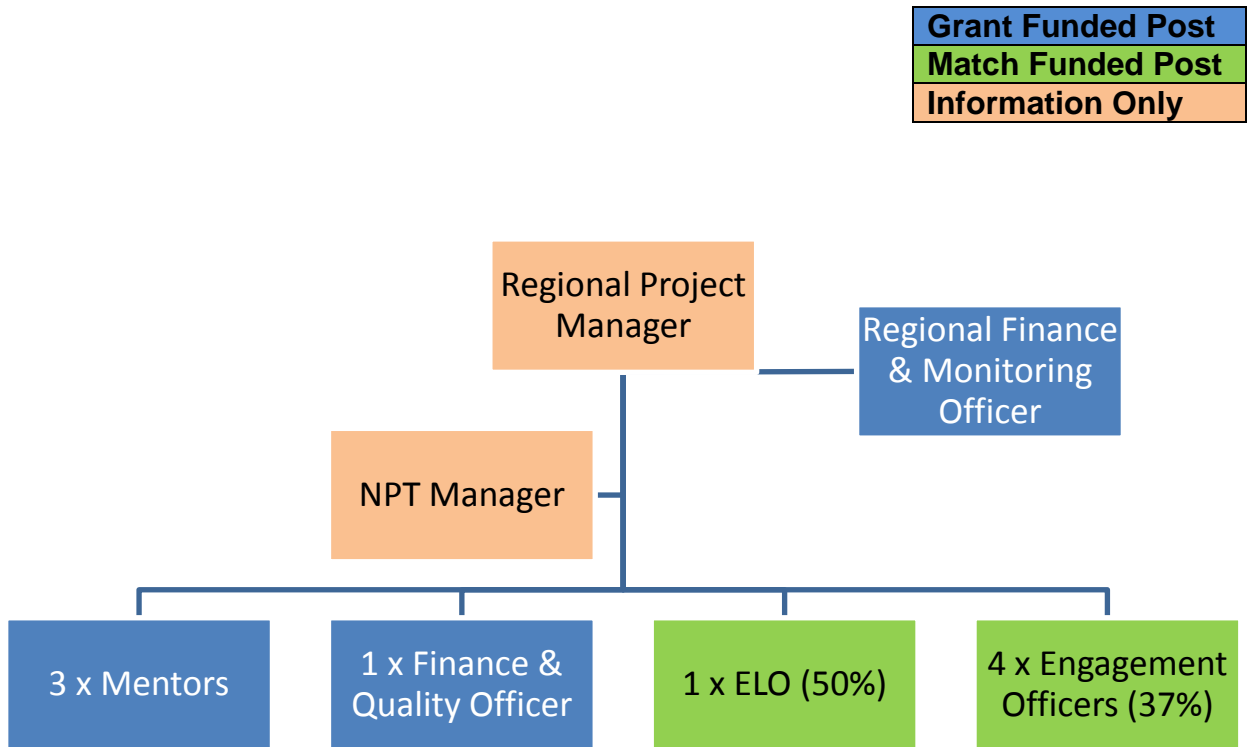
Grant Funded Post
Match Funded Post
Information Only

Regional Project Manager

Regional Finance & Monitoring Officer

NPT Manager

3 x Mentors

1 x Finance & Quality Officer

1 x ELO (50%)

4 x Engagement Officers (37%)